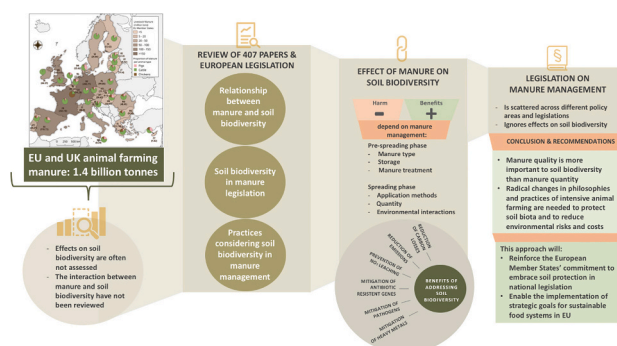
EU and UK animal farming manure: 1.4 billion tonnes

- Effects on soil biodiversity are often not assessed
- The interaction between manure and soil biodiversity have not been reviewed

REVIEW OF 407 PAPERS & EUROPEAN LEGISLATION

Relationship between manure and soil biodiversity

Soil biodiversity in manure legislation

Practices considering soil biodiversity in manure management

EFFECT OF MANURE ON SOIL BIODIVERSITY

Harm
Benefits
depend on manure management:

Pre-spreading phase
- Manure type
- Storage
- Manure treatment

Spreading phase
- Application methods
- Quantity
- Environmental interactions

REDUCTION OF LOSSES
REDUCTION OF EMISSIONS
PREVENTION OF NO3 LEACHING
MITIGATION OF ANTIBIOTIC RESISTENT GENES
MITIGATION OF PATHOGENS
MITIGATION OF HEAVY METALS
BENEFITS OF ADDRESSING SOIL BIODIVERSITY

LEGISLATION ON MANURE MANAGEMENT
- Is scattered across different policy areas and legislations
- Ignores effects on soil biodiversity

CONCLUSION & RECOMMENDATIONS
- Manure quality is more important to soil biodiversity than manure quantity
- Radical changes in philosophies and practices of intensive animal farming are needed to protect soil biota and to reduce environmental risks and costs

This approach will:
- Reinforce the European Member States' commitment to embrace soil protection in national legislation
- Enable the implementation of strategic goals for sustainable food systems in EU